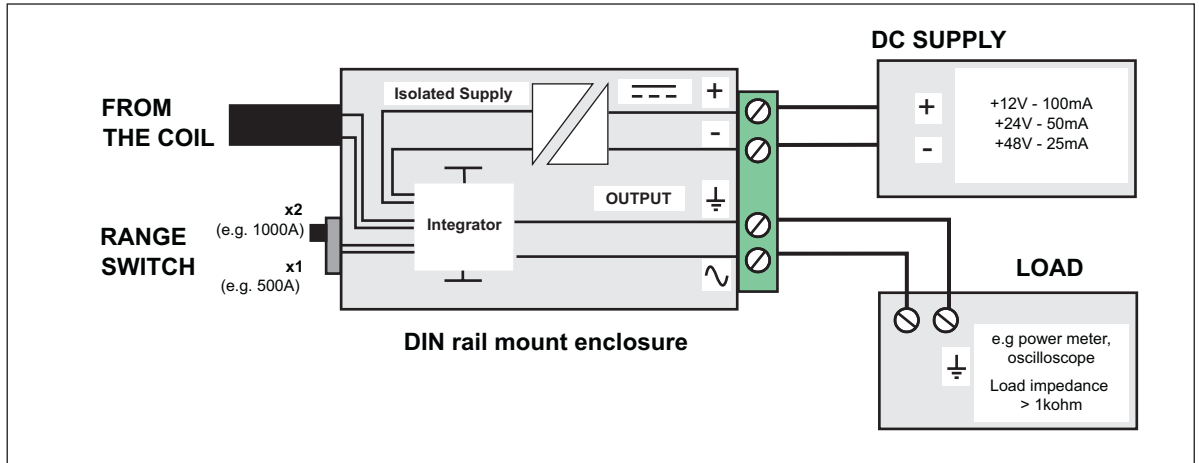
FROM THE COIL

RANGE SWITCH

x2
(e.g. 1000A)

x1
(e.g. 500A)

Isolated Supply

+

-

Integrator

OUTPUT

$\sim$

DIN rail mount enclosure

DC SUPPLY

+

-

+12V - 100mA
+24V - 50mA
+48V - 25mA

LOAD

e.g power meter, oscilloscope

Load impedance > 1kohm